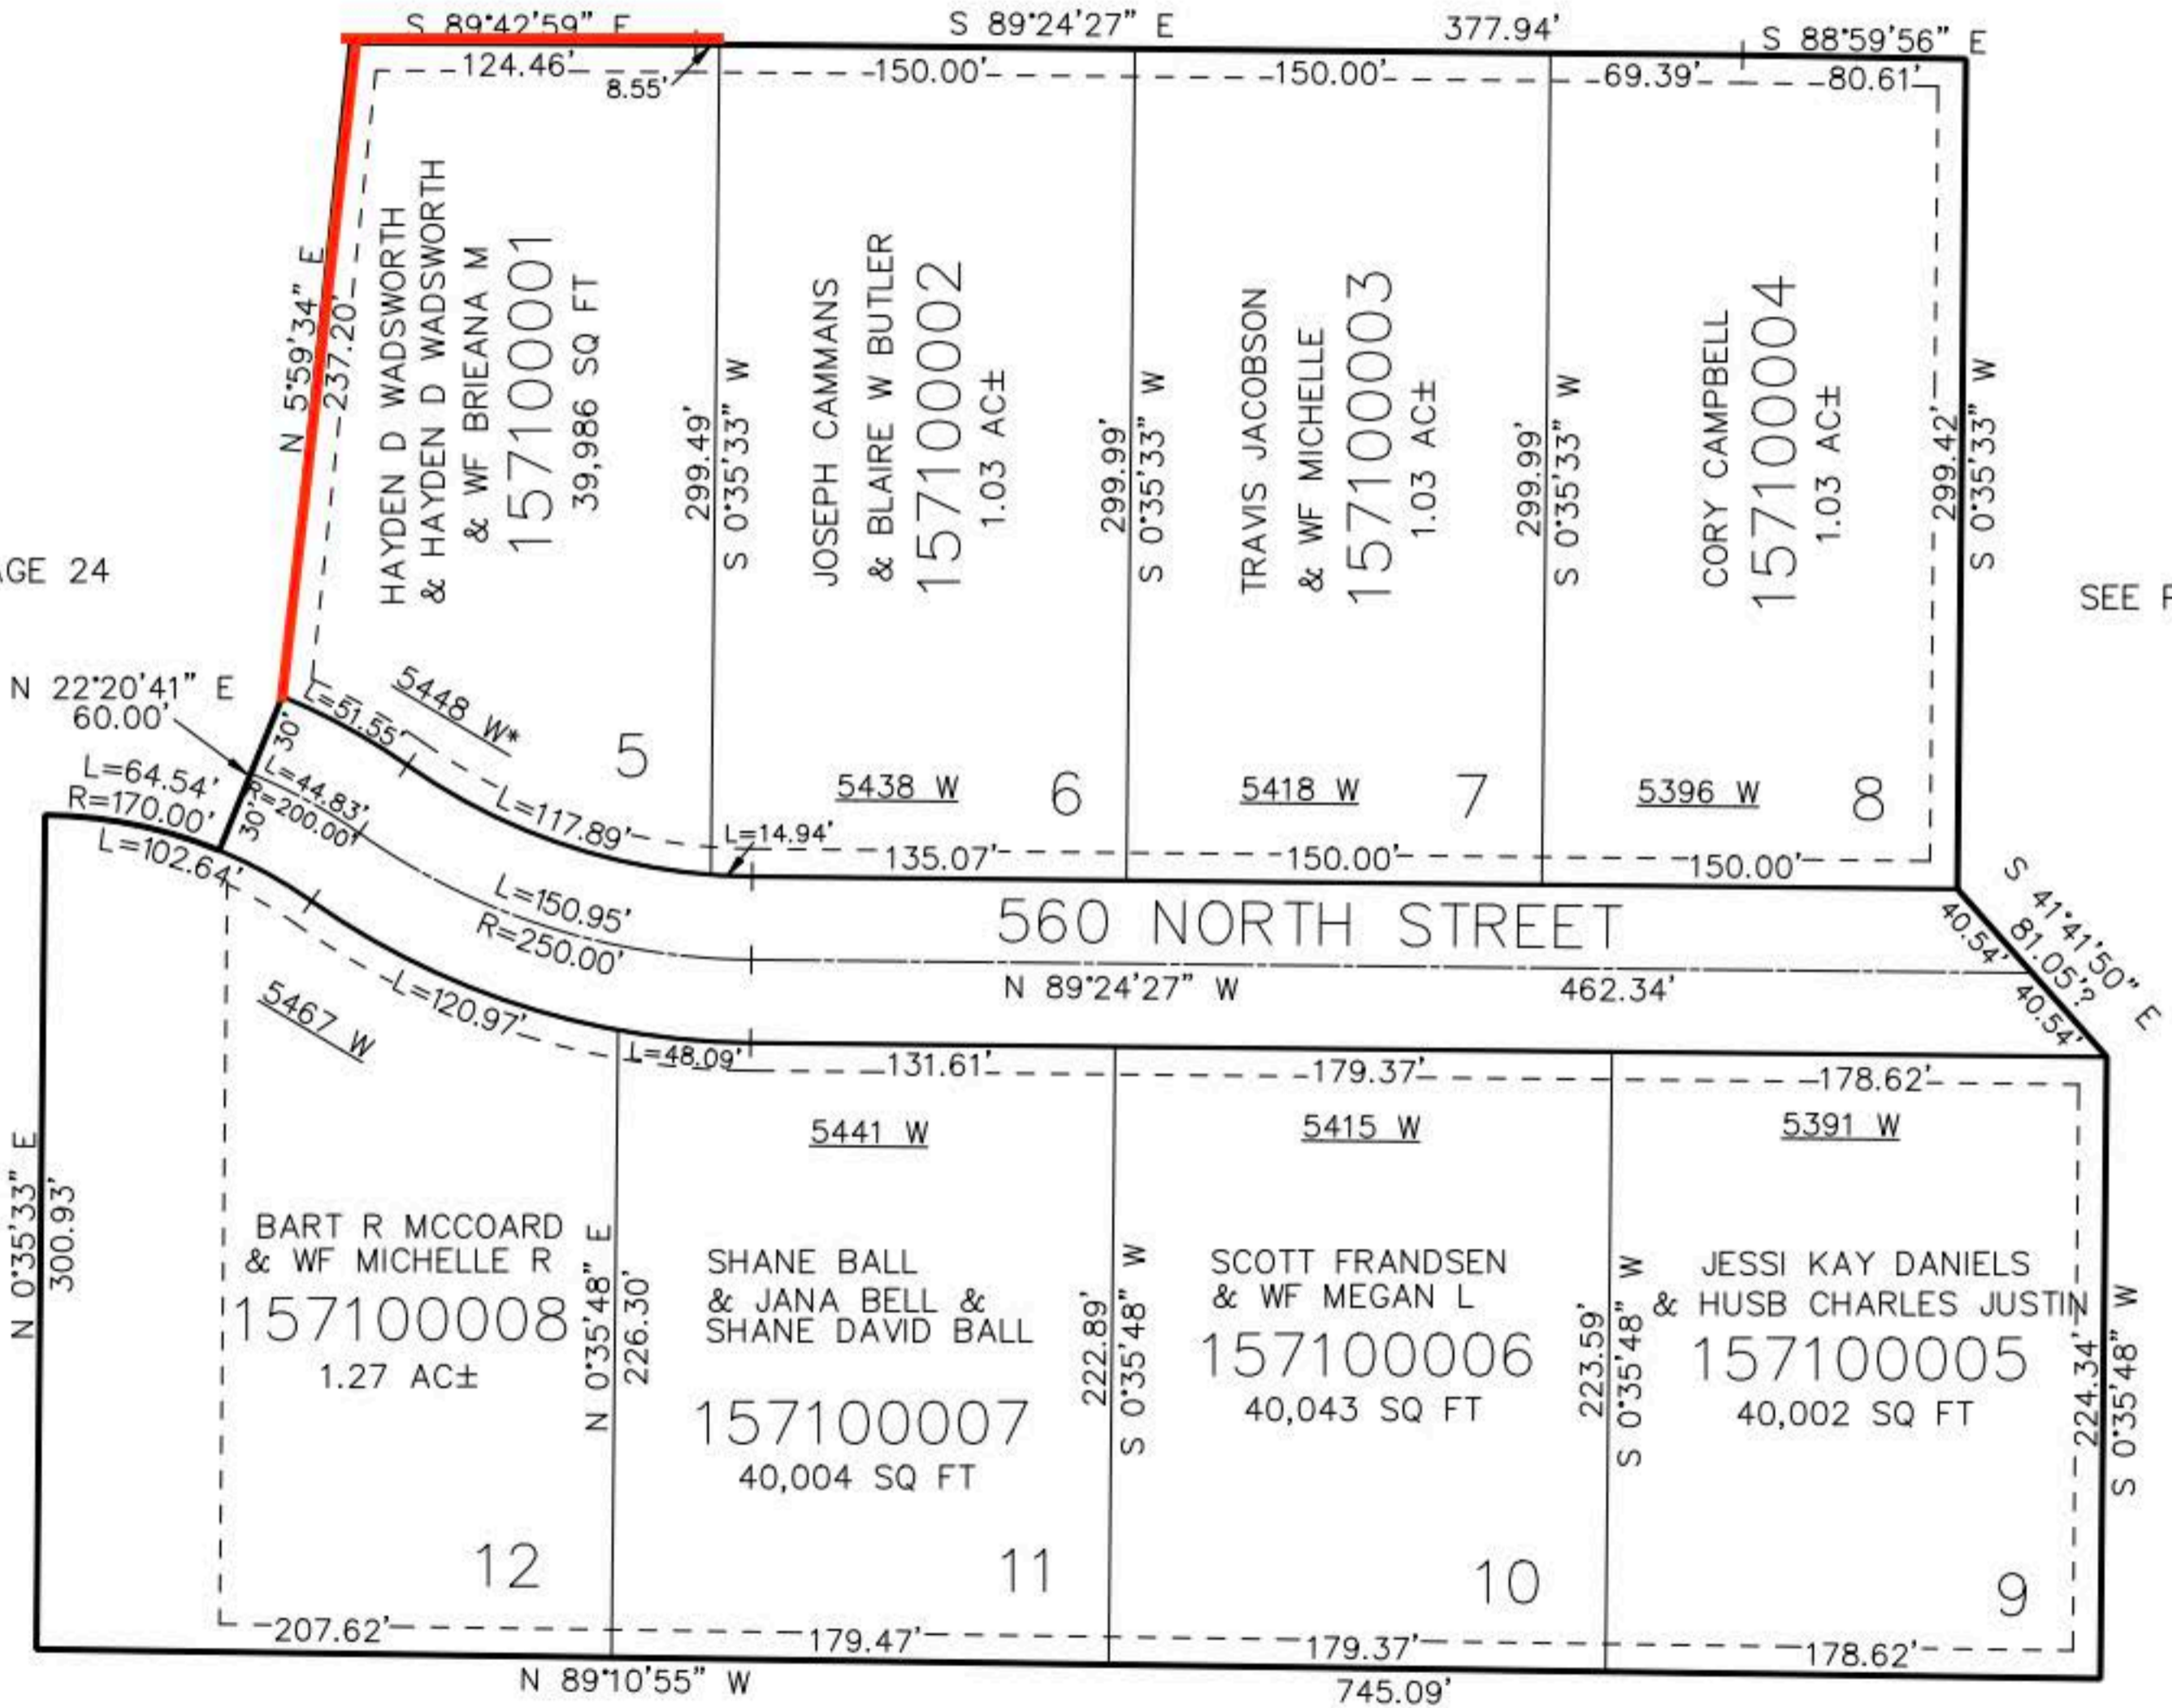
S 89°42'59" E
S 89°24'27" E
377.94'
S 88°59'56" E
124.46'
8.55'
150.00'
150.00'
69.39'
80.61'

AGE 24

N 5°59'34" E
237.20'

HAYDEN D WADSWORTH
& HAYDEN D WADSWORTH
& WF BRIEANA M
157100001
39,986 SQ FT

299.49'
S 0°35'33" W

JOSEPH CAMMANS
& BLAIRE W BUTLER
157100002
1.03 AC±

299.99'
S 0°35'33" W

TRAVIS JACOBSON
& WF MICHELLE
157100003
1.03 AC±

299.99'
S 0°35'33" W

CORY CAMPBELL
157100004
1.03 AC±

299.42'
S 0°35'33" W

SEE P

N 22°20'41" E
60.00'
L=64.54'
R=170.00'
L=102.64'
30'
30'
L=51.55'
5448 W*
L=44.83'
R=200.00'
5
L=117.89'
5438 W
6
5418 W
7
5396 W
8
L=14.94'
135.07'
150.00'
150.00'

S 41°41'50" E
40.54'
81.05'
40.54'

L=150.95'
R=250.00'
560 NORTH STREET
N 89°24'27" W
462.34'

5467 W
L=120.97'
L=48.09'
131.61'
179.37'
178.62'

5441 W
5415 W
5391 W

N 0°35'33" E
300.93'

BART R MCCOARD
& WF MICHELLE R
157100008
1.27 AC±

N 0°35'48" E
226.30'

SHANE BALL
& JANA BELL &
SHANE DAVID BALL
157100007
40,004 SQ FT

222.89'
S 0°35'48" W

SCOTT FRANDSEN
& WF MEGAN L
157100006
40,043 SQ FT

223.59'
S 0°35'48" W

JESSI KAY DANIELS
& HUSB CHARLES JUSTIN
157100005
40,002 SQ FT

224.34'
S 0°35'48" W

12
11
10
9

207.62'
179.47'
179.37'
178.62'
N 89°10'55" W
745.09'